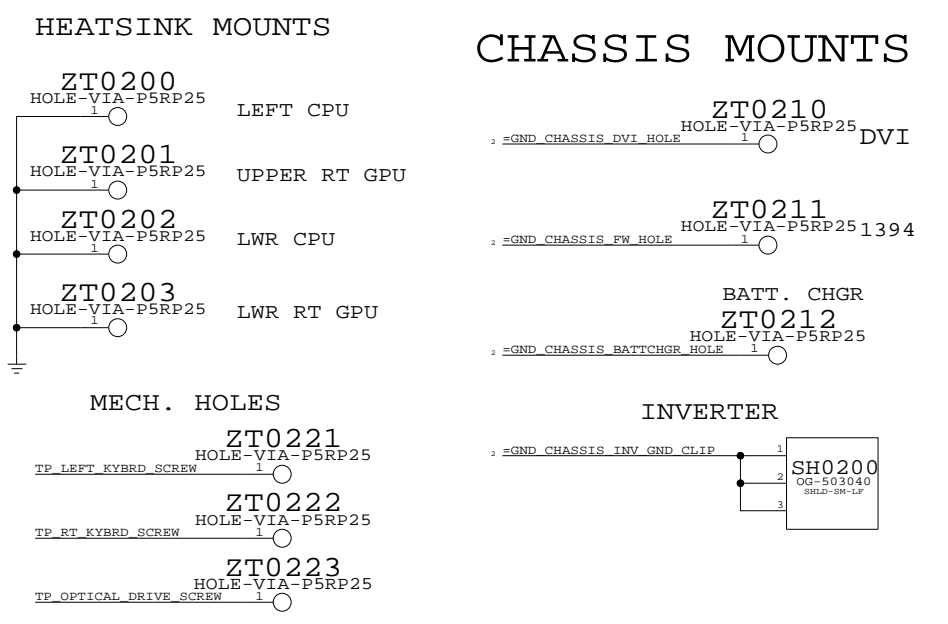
HEATSINK MOUNTS

ZT0200
HOLE-VIA-P5RP25
1
LEFT CPU

ZT0201
HOLE-VIA-P5RP25
1
UPPER RT GPU

ZT0202
HOLE-VIA-P5RP25
1
LWR CPU

ZT0203
HOLE-VIA-P5RP25
1
LWR RT GPU

CHASSIS MOUNTS

ZT0210
HOLE-VIA-P5RP25
2 =GND_CHASSIS_DVI_HOLE 1
DVI

ZT0211
HOLE-VIA-P5RP25
2 =GND_CHASSIS_FW_HOLE 1
1394

BATT. CHGR
ZT0212
HOLE-VIA-P5RP25
2 =GND_CHASSIS_BATTCHGR_HOLE 1

MECH. HOLES

ZT0221
HOLE-VIA-P5RP25
TP_LEFT_KYBRD_SCREW 1

ZT0222
HOLE-VIA-P5RP25
TP_RT_KYBRD_SCREW 1

ZT0223
HOLE-VIA-P5RP25
TP_OPTICAL_DRIVE_SCREW 1

INVERTER

2 =GND_CHASSIS_INV_GND_CLIP
1
2
3
SH0200
OG-503040
SHLD-SM-LF